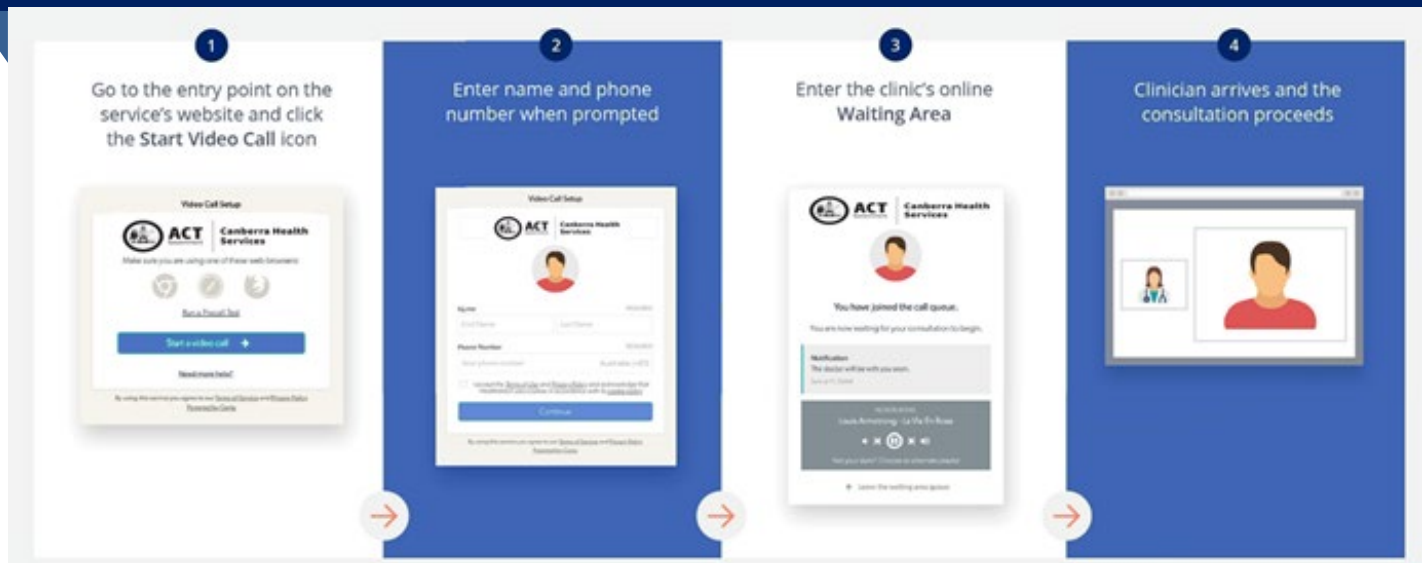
1

Go to the entry point on the service's website and click the **Start Video Call** icon

Video Call Setup

ACT | Canberra Health Services

Make sure you are using one of these web browsers:

Run a Precall Test

Start a video call

Need more help?

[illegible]

2

Enter name and phone number when prompted

Video Call Setup

ACT | Canberra Health Services

Name

Phone Number

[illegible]

Continue

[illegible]

3

Enter the clinic's online **Waiting Area**

ACT | Canberra Health Services

You have joined the call queue.

You are now waiting for your consultation to begin.

Notification
The doctor will be with you soon.

Louis Armstrong - La Vie En Rose

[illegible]

Leave the waiting area queue

4

Clinician arrives and the consultation proceeds